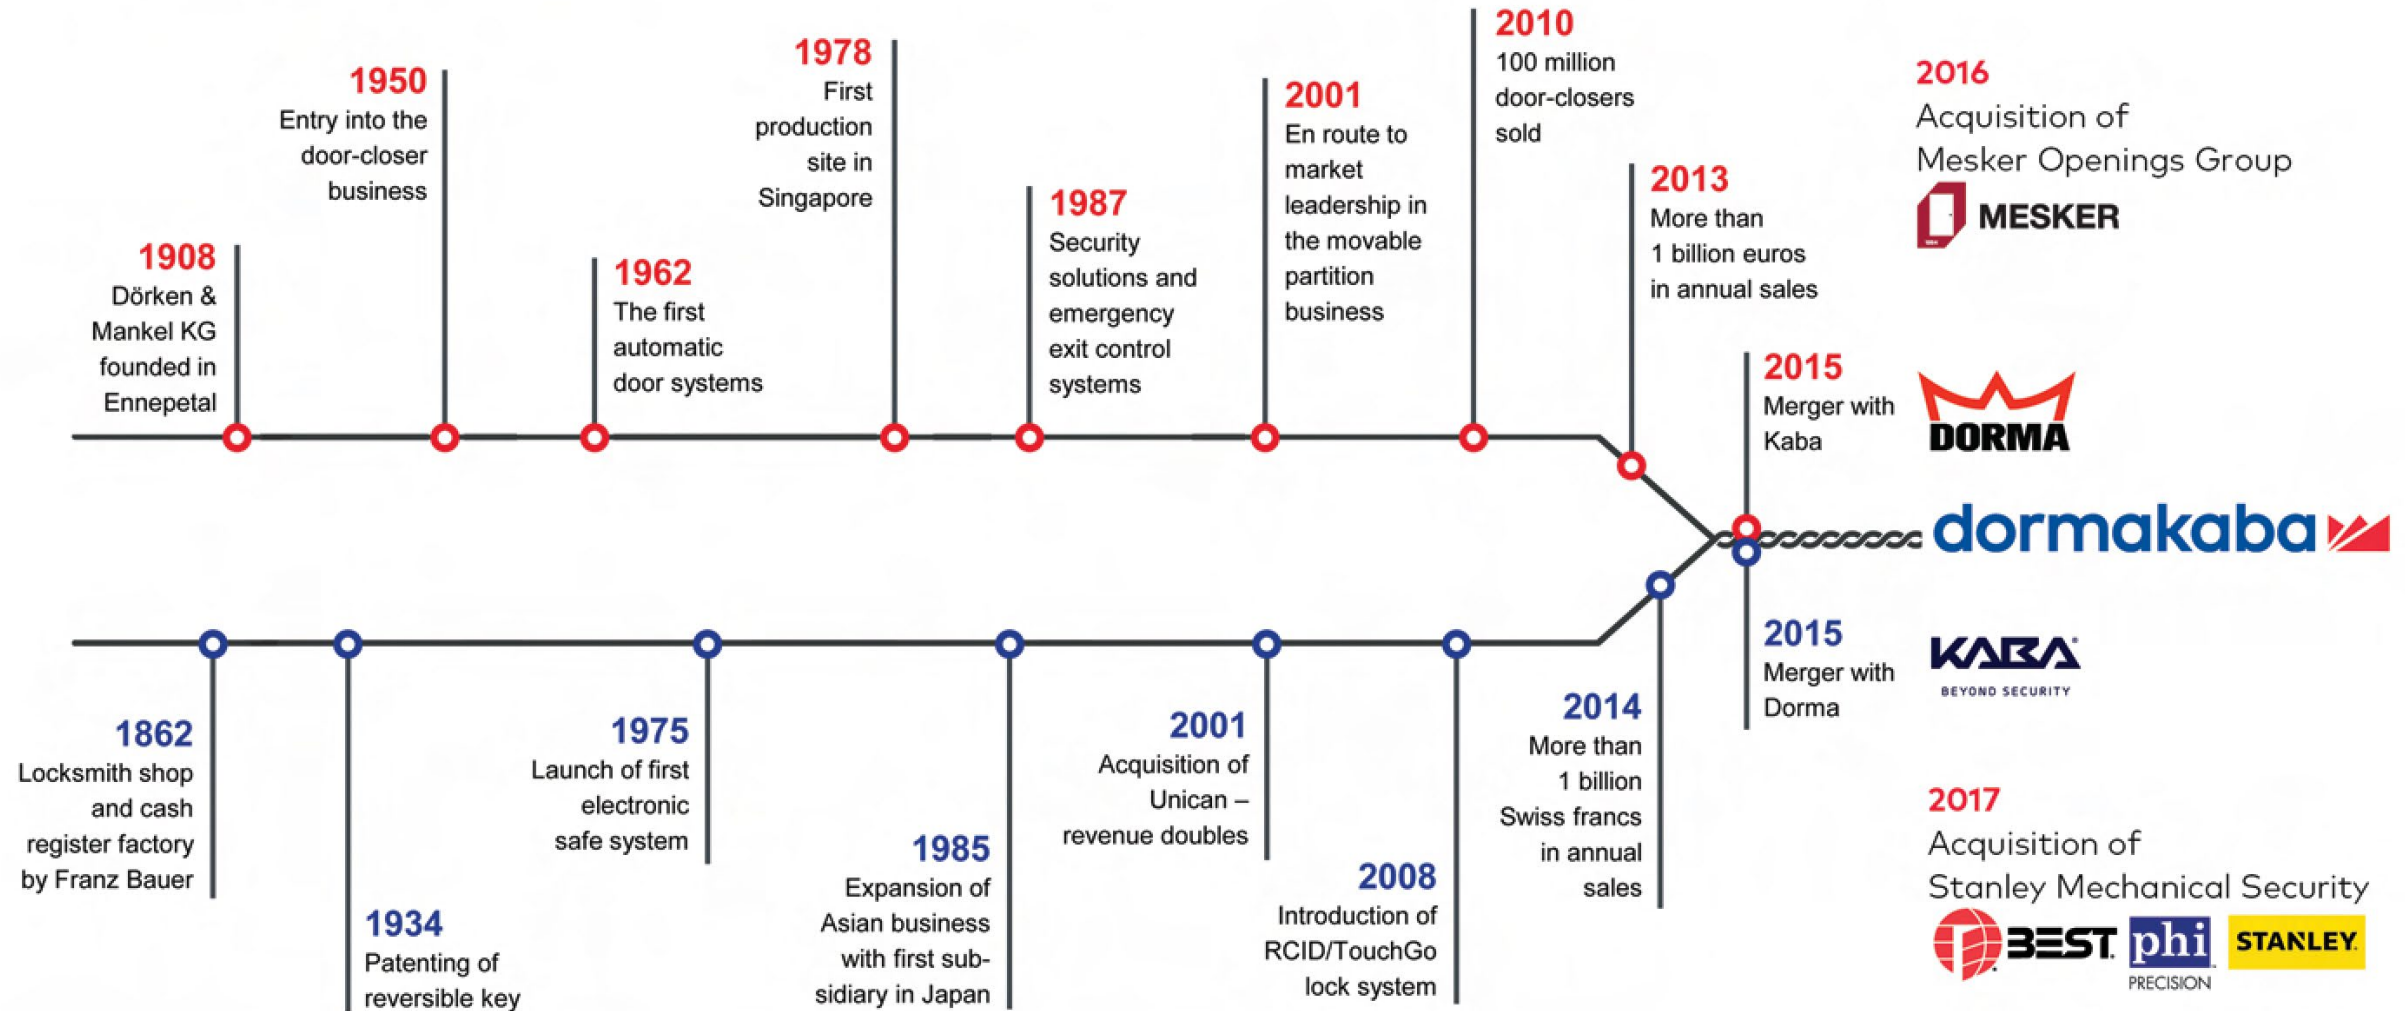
1908
Dörken & Mankel KG founded in Ennepetal

1950
Entry into the door-closer business

1962
The first automatic door systems

1978
First production site in Singapore

1987
Security solutions and emergency exit control systems

2001
En route to market leadership in the movable partition business

2010
100 million door-closers sold

2013
More than 1 billion euros in annual sales

2016
Acquisition of Mesker Openings Group

MESKER

2015
Merger with Kaba

DORMA

dormakaba

2015
Merger with Dorma

KABA
BEYOND SECURITY

1862
Locksmith shop and cash register factory by Franz Bauer

1934
Patenting of reversible key

1975
Launch of first electronic safe system

1985
Expansion of Asian business with first subsidiary in Japan

2001
Acquisition of Unican – revenue doubles

2008
Introduction of RCID/TouchGo lock system

2014
More than 1 billion Swiss francs in annual sales

2017
Acquisition of Stanley Mechanical Security

BEST
phi PRECISION
STANLEY